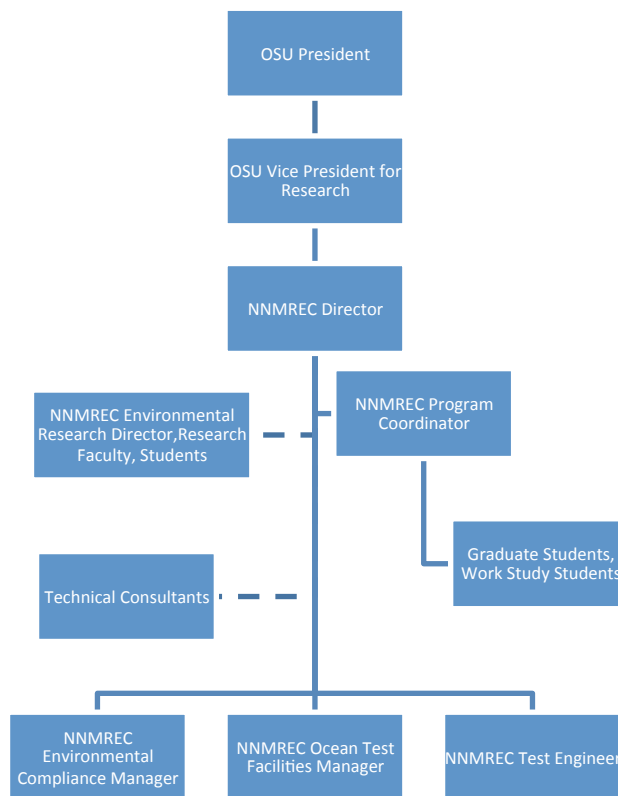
OSU President

OSU Vice President for Research

NNMREC Director

NNMREC Environmental Research Director,Research Faculty, Students

NNMREC Program Coordinator

Graduate Students, Work Study Students

Technical Consultants

NNMREC Environmental Compliance Manager

NNMREC Ocean Test Facilities Manager

NNMREC Test Engineer